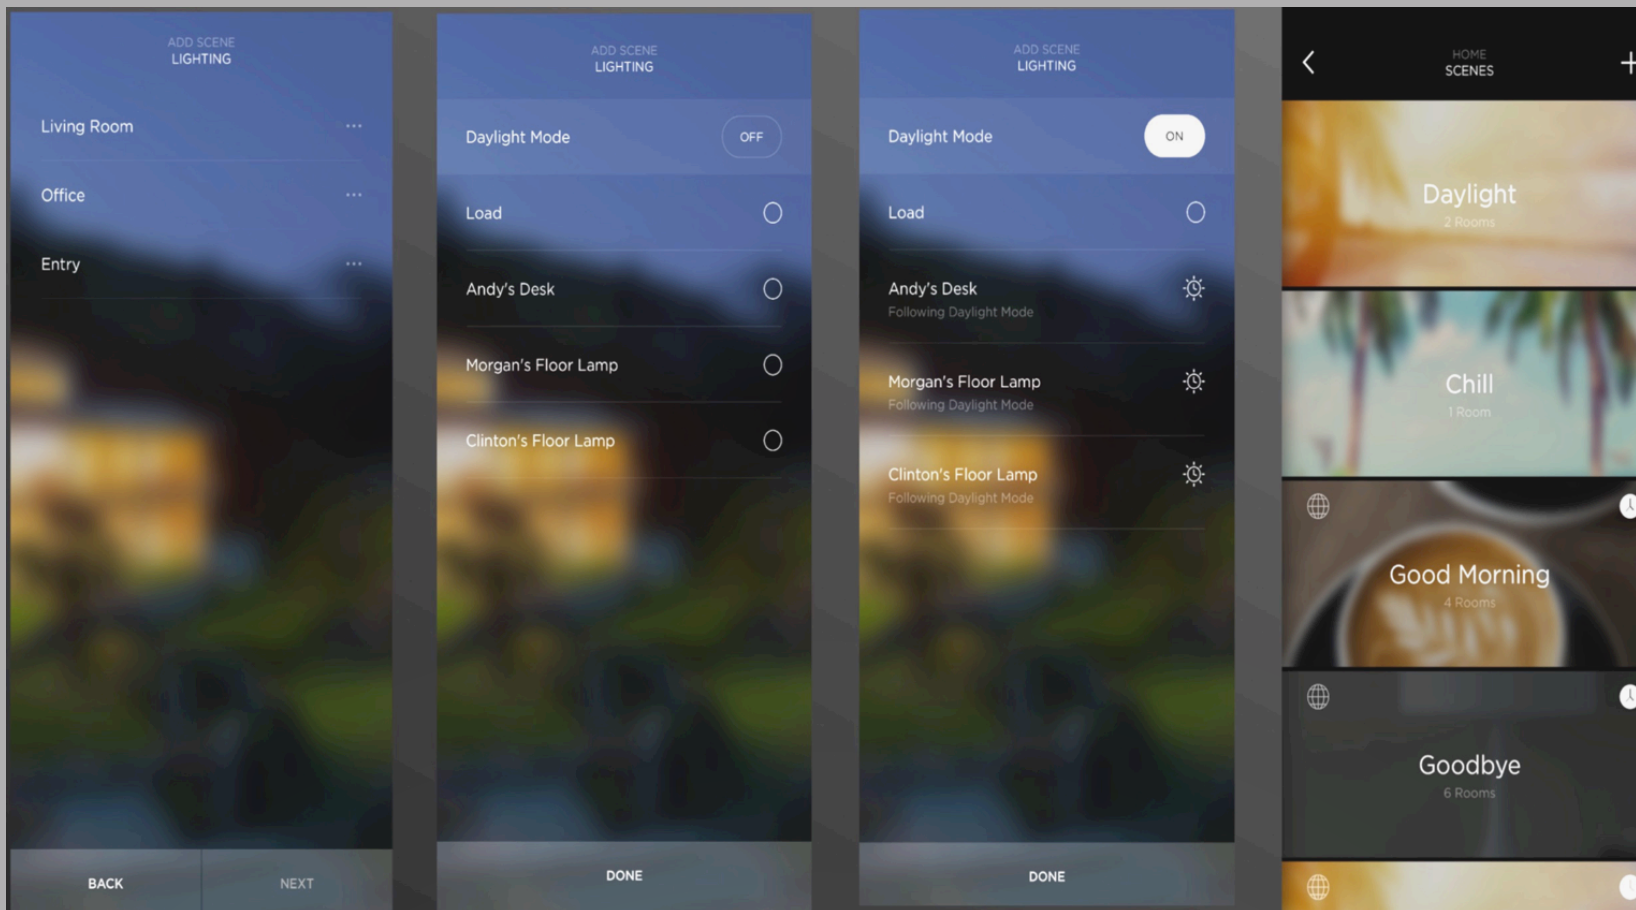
ADD SCENE
LIGHTING

Living Room

Office

Entry

BACK NEXT

ADD SCENE
LIGHTING

Daylight Mode OFF

Load

Andy's Desk

Morgan's Floor Lamp

Clinton's Floor Lamp

DONE

ADD SCENE
LIGHTING

Daylight Mode ON

Load

Andy's Desk
Following Daylight Mode

Morgan's Floor Lamp
Following Daylight Mode

Clinton's Floor Lamp
Following Daylight Mode

DONE

HOME
SCENES

Daylight
2 Rooms

Chill
1 Room

Good Morning
4 Rooms

Goodbye
6 Rooms